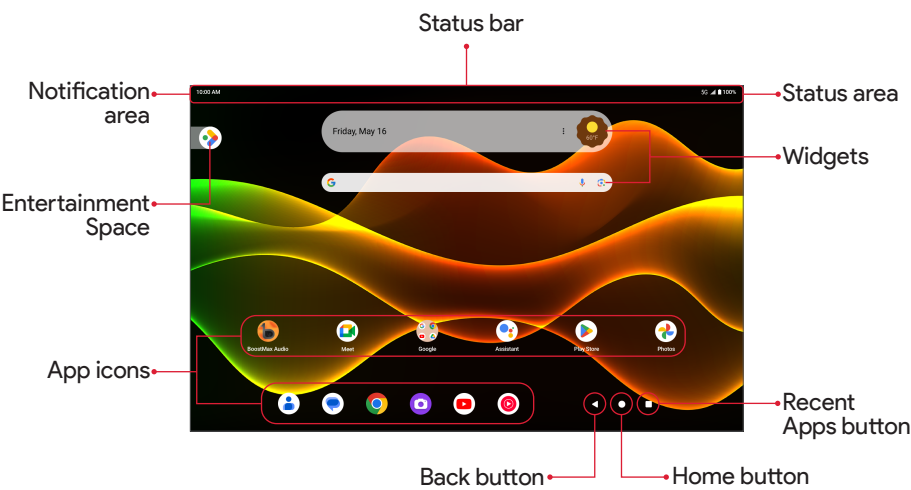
Status bar

Notification area

Status area

10:00 AM

5G 100%

Friday, May 16

60°F

Widgets

Entertainment Space

BoostMax Audio

Meet

Google

Assistant

Play Store

Photos

App icons

Recent Apps button

Back button

Home button